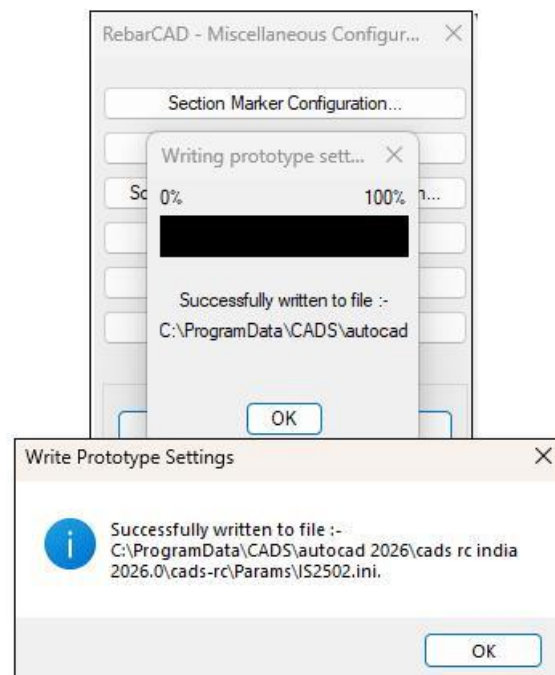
RebarCAD - Miscellaneous Configur... ×

Section Marker Configuration...

Sc

n...

Writing prototype sett... ×

0%

100%

Successfully written to file :-
C:\ProgramData\CADS\autocad

OK

Write Prototype Settings ×

Successfully written to file :-
C:\ProgramData\CADS\autocad 2026\cads rc india 2026.0\cads-rc\Params\IS2502.ini.

OK